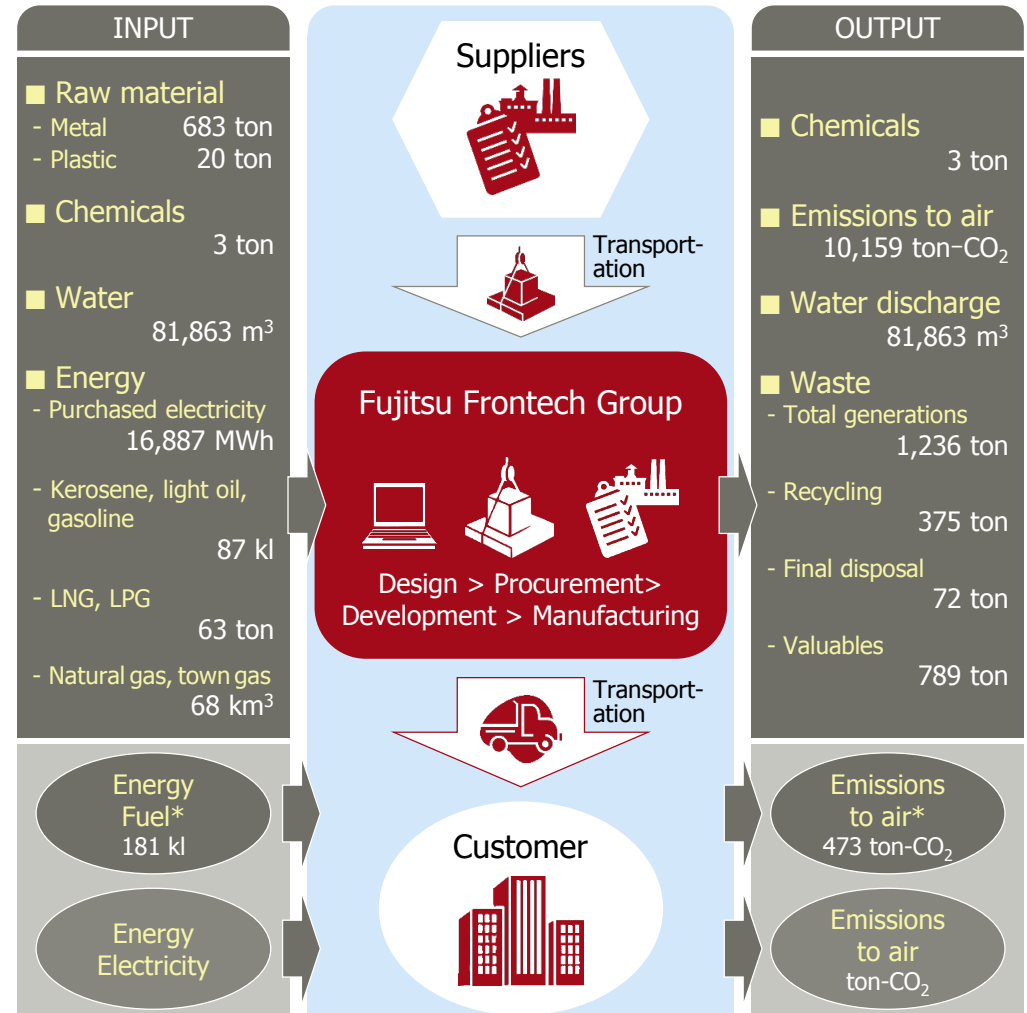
INPUT

■ Raw material
- Metal 683 ton
- Plastic 20 ton

■ Chemicals
3 ton

■ Water
81,863 m$^3$

■ Energy
- Purchased electricity
16,887 MWh

- Kerosene, light oil, gasoline
87 kl

- LNG, LPG
63 ton

- Natural gas, town gas
68 km$^3$

Energy
Fuel*
181 kl

Energy
Electricity

Suppliers

Transportation

Fujitsu Frontech Group

Design > Procurement> Development > Manufacturing

Transportation

Customer

OUTPUT

■ Chemicals
3 ton

■ Emissions to air
10,159 ton−$CO_2$

■ Water discharge
81,863 m$^3$

■ Waste
- Total generations
1,236 ton

- Recycling
375 ton

- Final disposal
72 ton

- Valuables
789 ton

Emissions
to air*
473 ton-$CO_2$

Emissions
to air
ton-$CO_2$